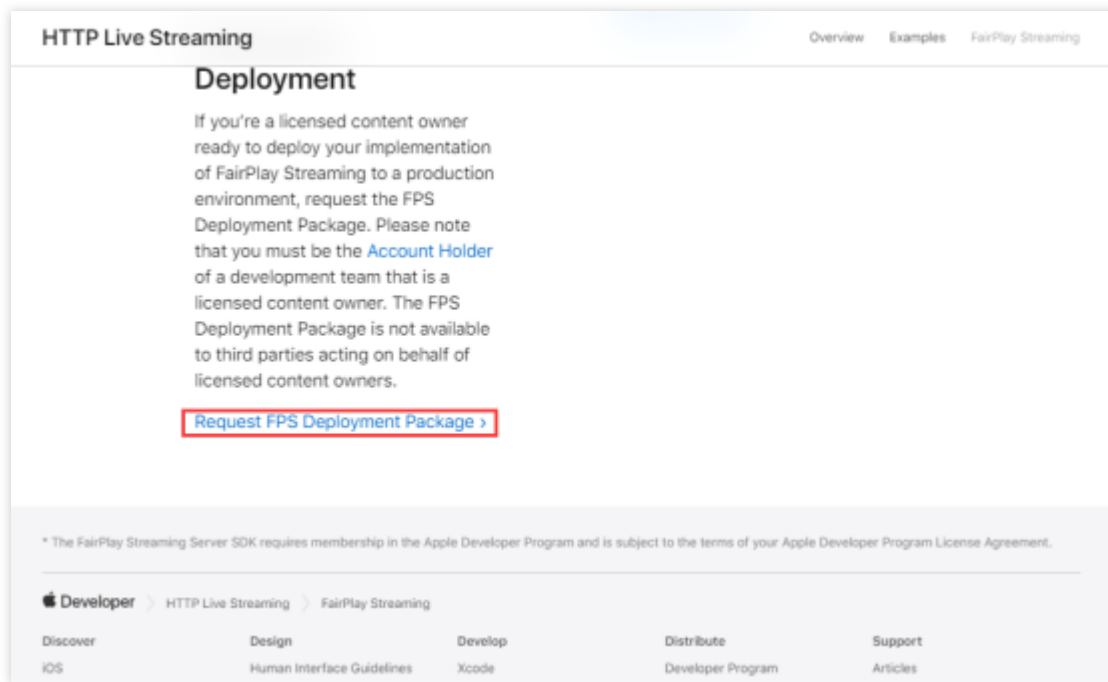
HTTP Live Streaming

Overview Examples FairPlay Streaming

Deployment

If you're a licensed content owner ready to deploy your implementation of FairPlay Streaming to a production environment, request the FPS Deployment Package. Please note that you must be the Account Holder of a development team that is a licensed content owner. The FPS Deployment Package is not available to third parties acting on behalf of licensed content owners.

Request FPS Deployment Package ›

* The FairPlay Streaming Server SDK requires membership in the Apple Developer Program and is subject to the terms of your Apple Developer Program License Agreement.

Developer › HTTP Live Streaming › FairPlay Streaming

| Discover | Design | Develop | Distribute | Support |
|---|---|---|---|---|
| iOS | Human Interface Guidelines | Xcode | Developer Program | Articles |